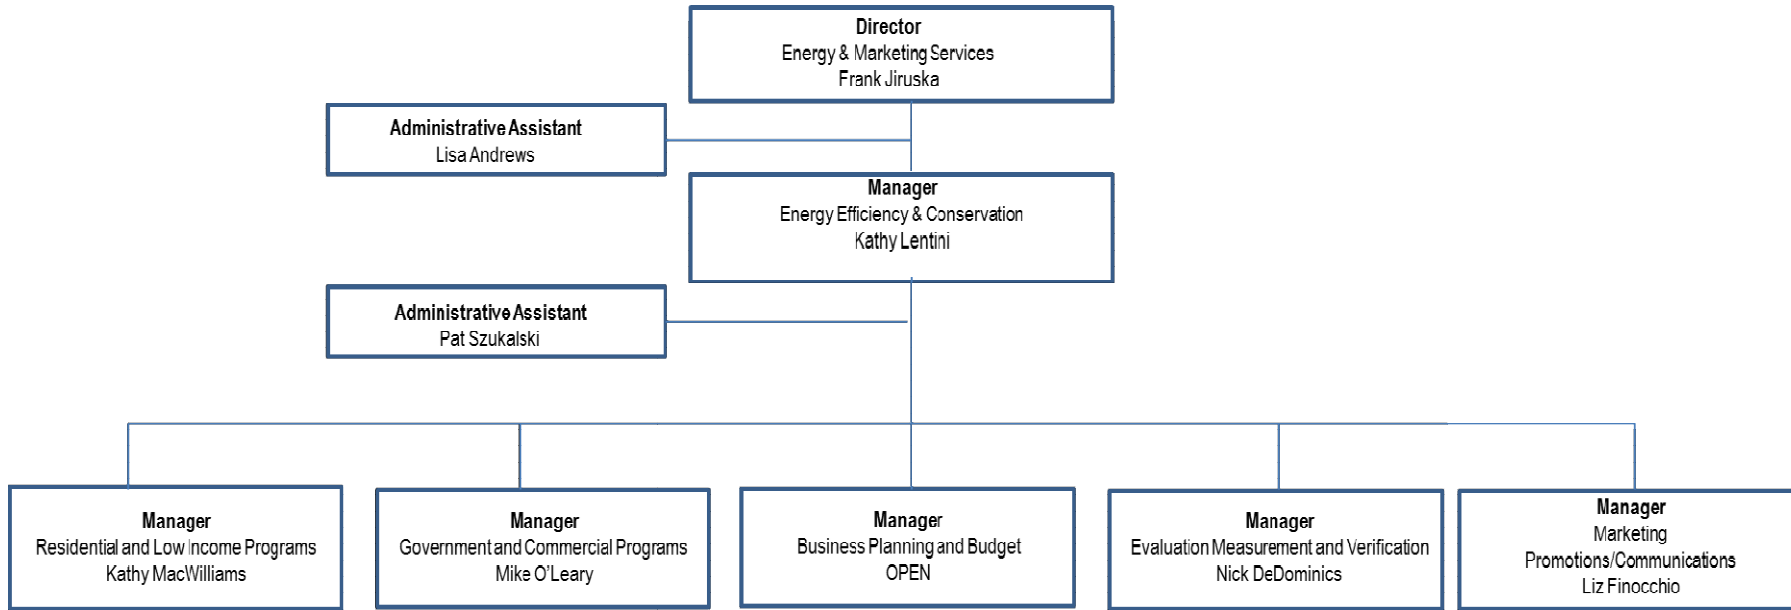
Director
Energy & Marketing Services
Frank Jiruska

Administrative Assistant
Lisa Andrews

Manager
Energy Efficiency & Conservation
Kathy Lentini

Administrative Assistant
Pat Szukalski

Manager
Residential and Low Income Programs
Kathy MacWilliams

Manager
Government and Commercial Programs
Mike O'Leary

Manager
Business Planning and Budget
OPEN

Manager
Evaluation Measurement and Verification
Nick DeDominics

Manager
Marketing
Promotions/Communications
Liz Finocchio